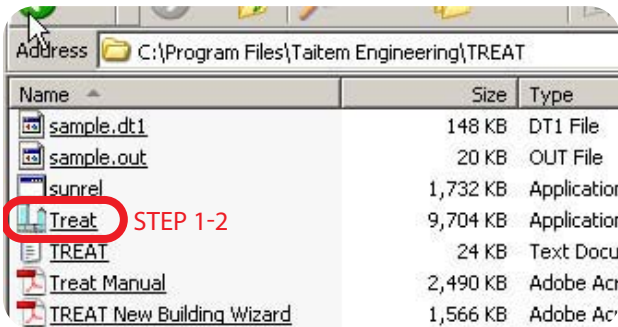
Address C:\Program Files\Taitem Engineering\TREAT

| Name | Size | Type |
|---|---|---|
| sample.dt1 | 148 KB | DT1 File |
| sample.out | 20 KB | OUT File |
| sunrel | 1,732 KB | Applicatio |
| Treat | 9,704 KB | Applicatio |
| TREAT | 24 KB | Text Docu |
| Treat Manual | 2,490 KB | Adobe Ac |
| TREAT New Building Wizard | 1,566 KB | Adobe Ac |

STEP 1-2